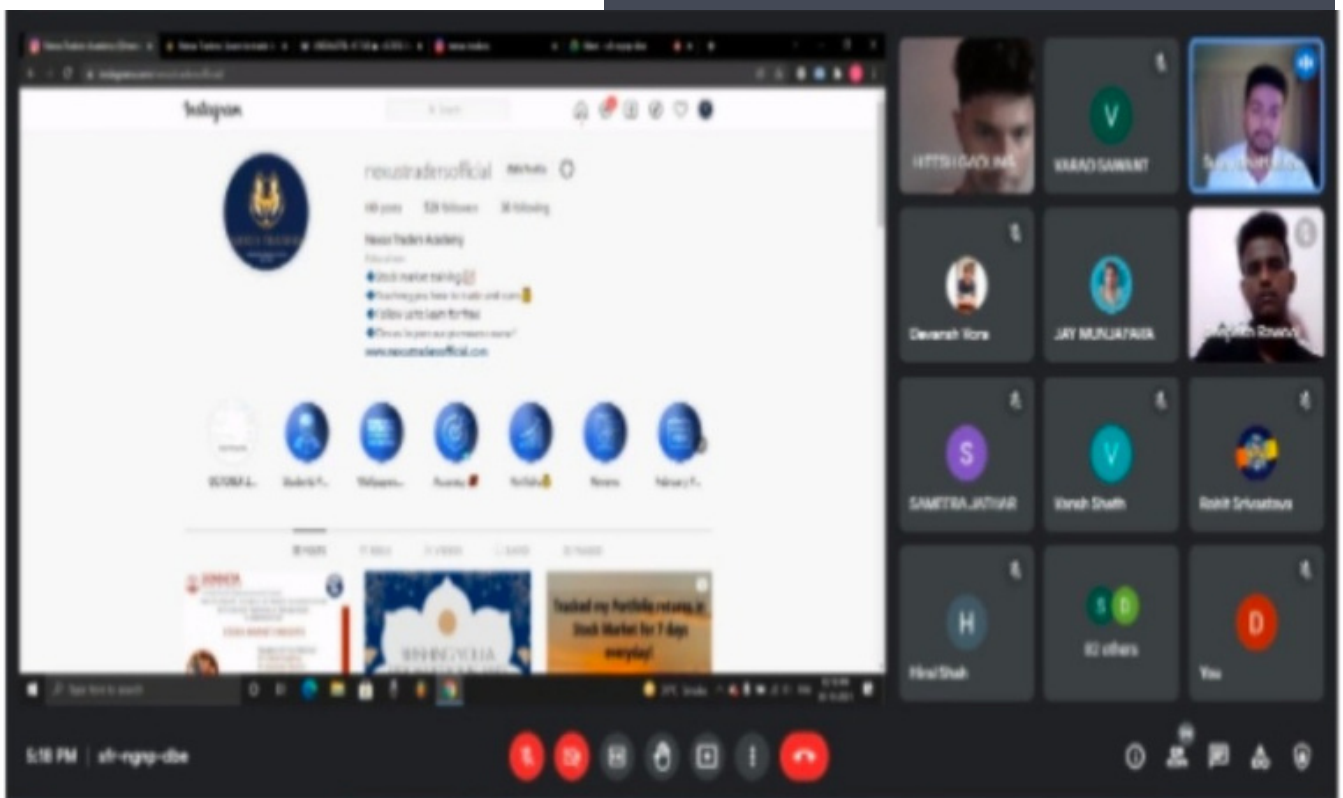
Instagram

nexustradersofficial

Nexus Traders Academy

Stock market training

Follow us to learn for free

www.nexustradersofficial.com

Traded my Portfolio rotang in Stock Market for 7 days everyday!

HITESH GADLING

V

VARAD SAWANT

Devansh Vora

JAY MUNJAPARA

S

SAMITRA JATHAR

V

Vansh Shah

Rohit Srivastava

H

Hiral Shah

82 others

D

You

5:18 PM | afr-engnp-dbe